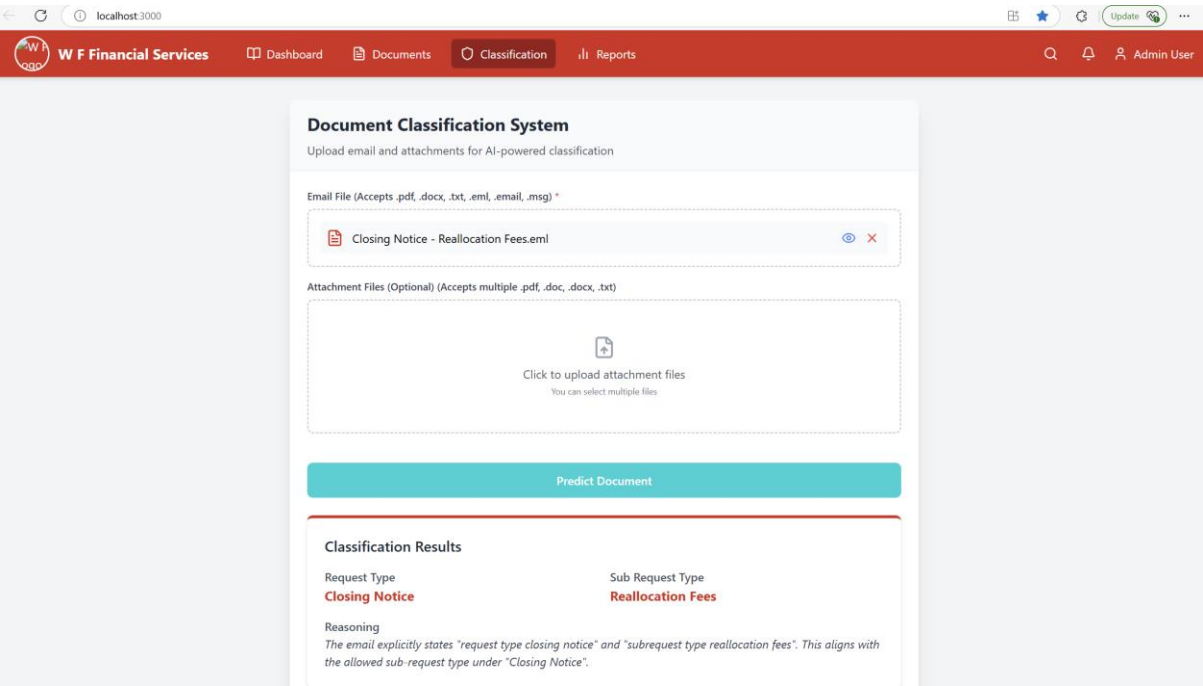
localhost:3000

Update

W F Financial Services Dashboard Documents Classification Reports Admin User

Document Classification System

Upload email and attachments for AI-powered classification

Email File (Accepts .pdf, .docx, .txt, .eml, .email, .msg) *

Closing Notice - Reallocation Fees.eml

Attachment Files (Optional) (Accepts multiple .pdf, .doc, .docx, .txt)

Click to upload attachment files

You can select multiple files

Predict Document

Classification Results

Request Type

Closing Notice

Sub Request Type

Reallocation Fees

Reasoning

The email explicitly states "request type closing notice" and "subrequest type reallocation fees". This aligns with the allowed sub-request type under "Closing Notice".